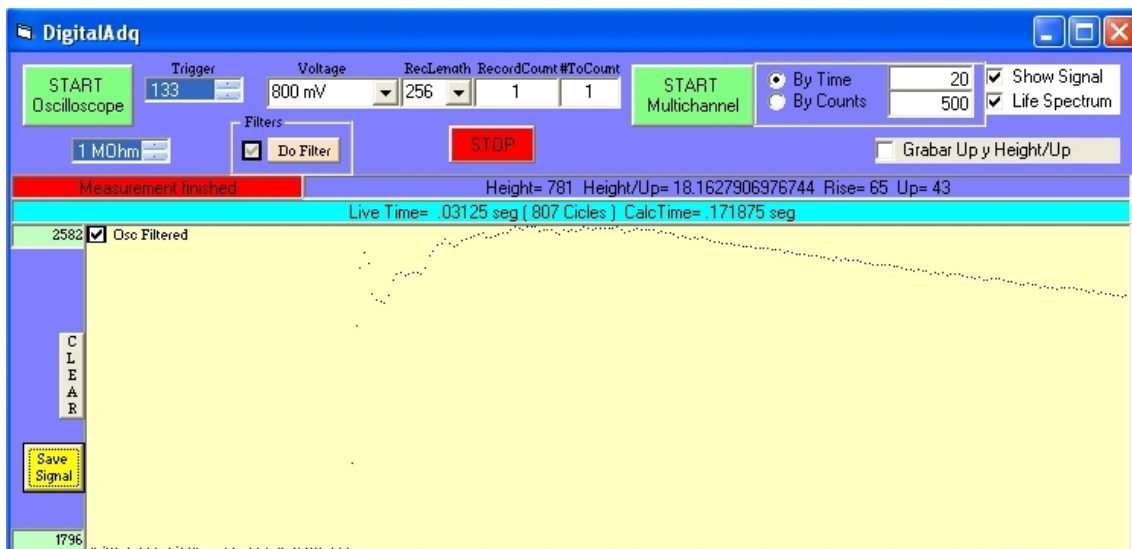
DigitalAdq

START Oscilloscope

Trigger
133

Voltage
800 mV

RecLength
256

RecordCount
1

#ToCount
1

START Multichannel

By Time
20

By Counts
500

Show Signal

Life Spectrum

1 MOhm

Filters

Do Filter

STOP

Grabar Up y Height/Up

Measurement finished

Height= 781 Height/Up= 18.1627906976744 Rise= 65 Up= 43

Live Time= .03125 seg ( 807 Cicles ) CalcTime= .171875 seg

2582

Osc Filtered

C
L
E
A
R

Save Signal

1796